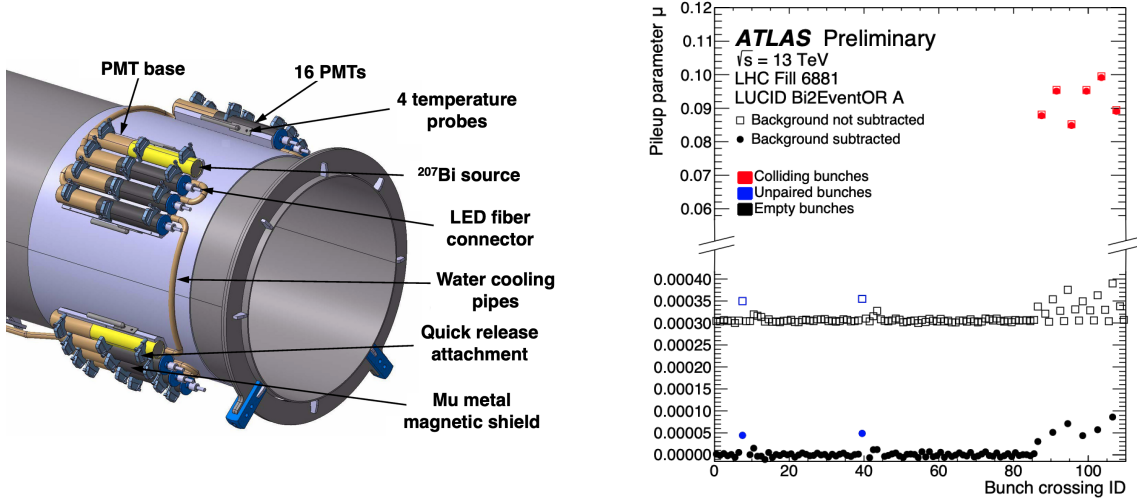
PMT base
16 PMTs
4 temperature probes
$^{207}$Bi source
LED fiber connector
Water cooling pipes
Quick release attachment
Mu metal magnetic shield

ATLAS Preliminary
$\sqrt{s}$ = 13 TeV
LHC Fill 6881
LUCID Bi2EventOR A
Background not subtracted
Background subtracted
Colliding bunches
Unpaired bunches
Empty bunches

Pileup parameter μ
0.12
0.11
0.10
0.09
0.08
0.07
0.06
0.00040
0.00035
0.00030
0.00025
0.00020
0.00015
0.00010
0.00005
0.00000
0
20
40
60
80
100
Bunch crossing ID